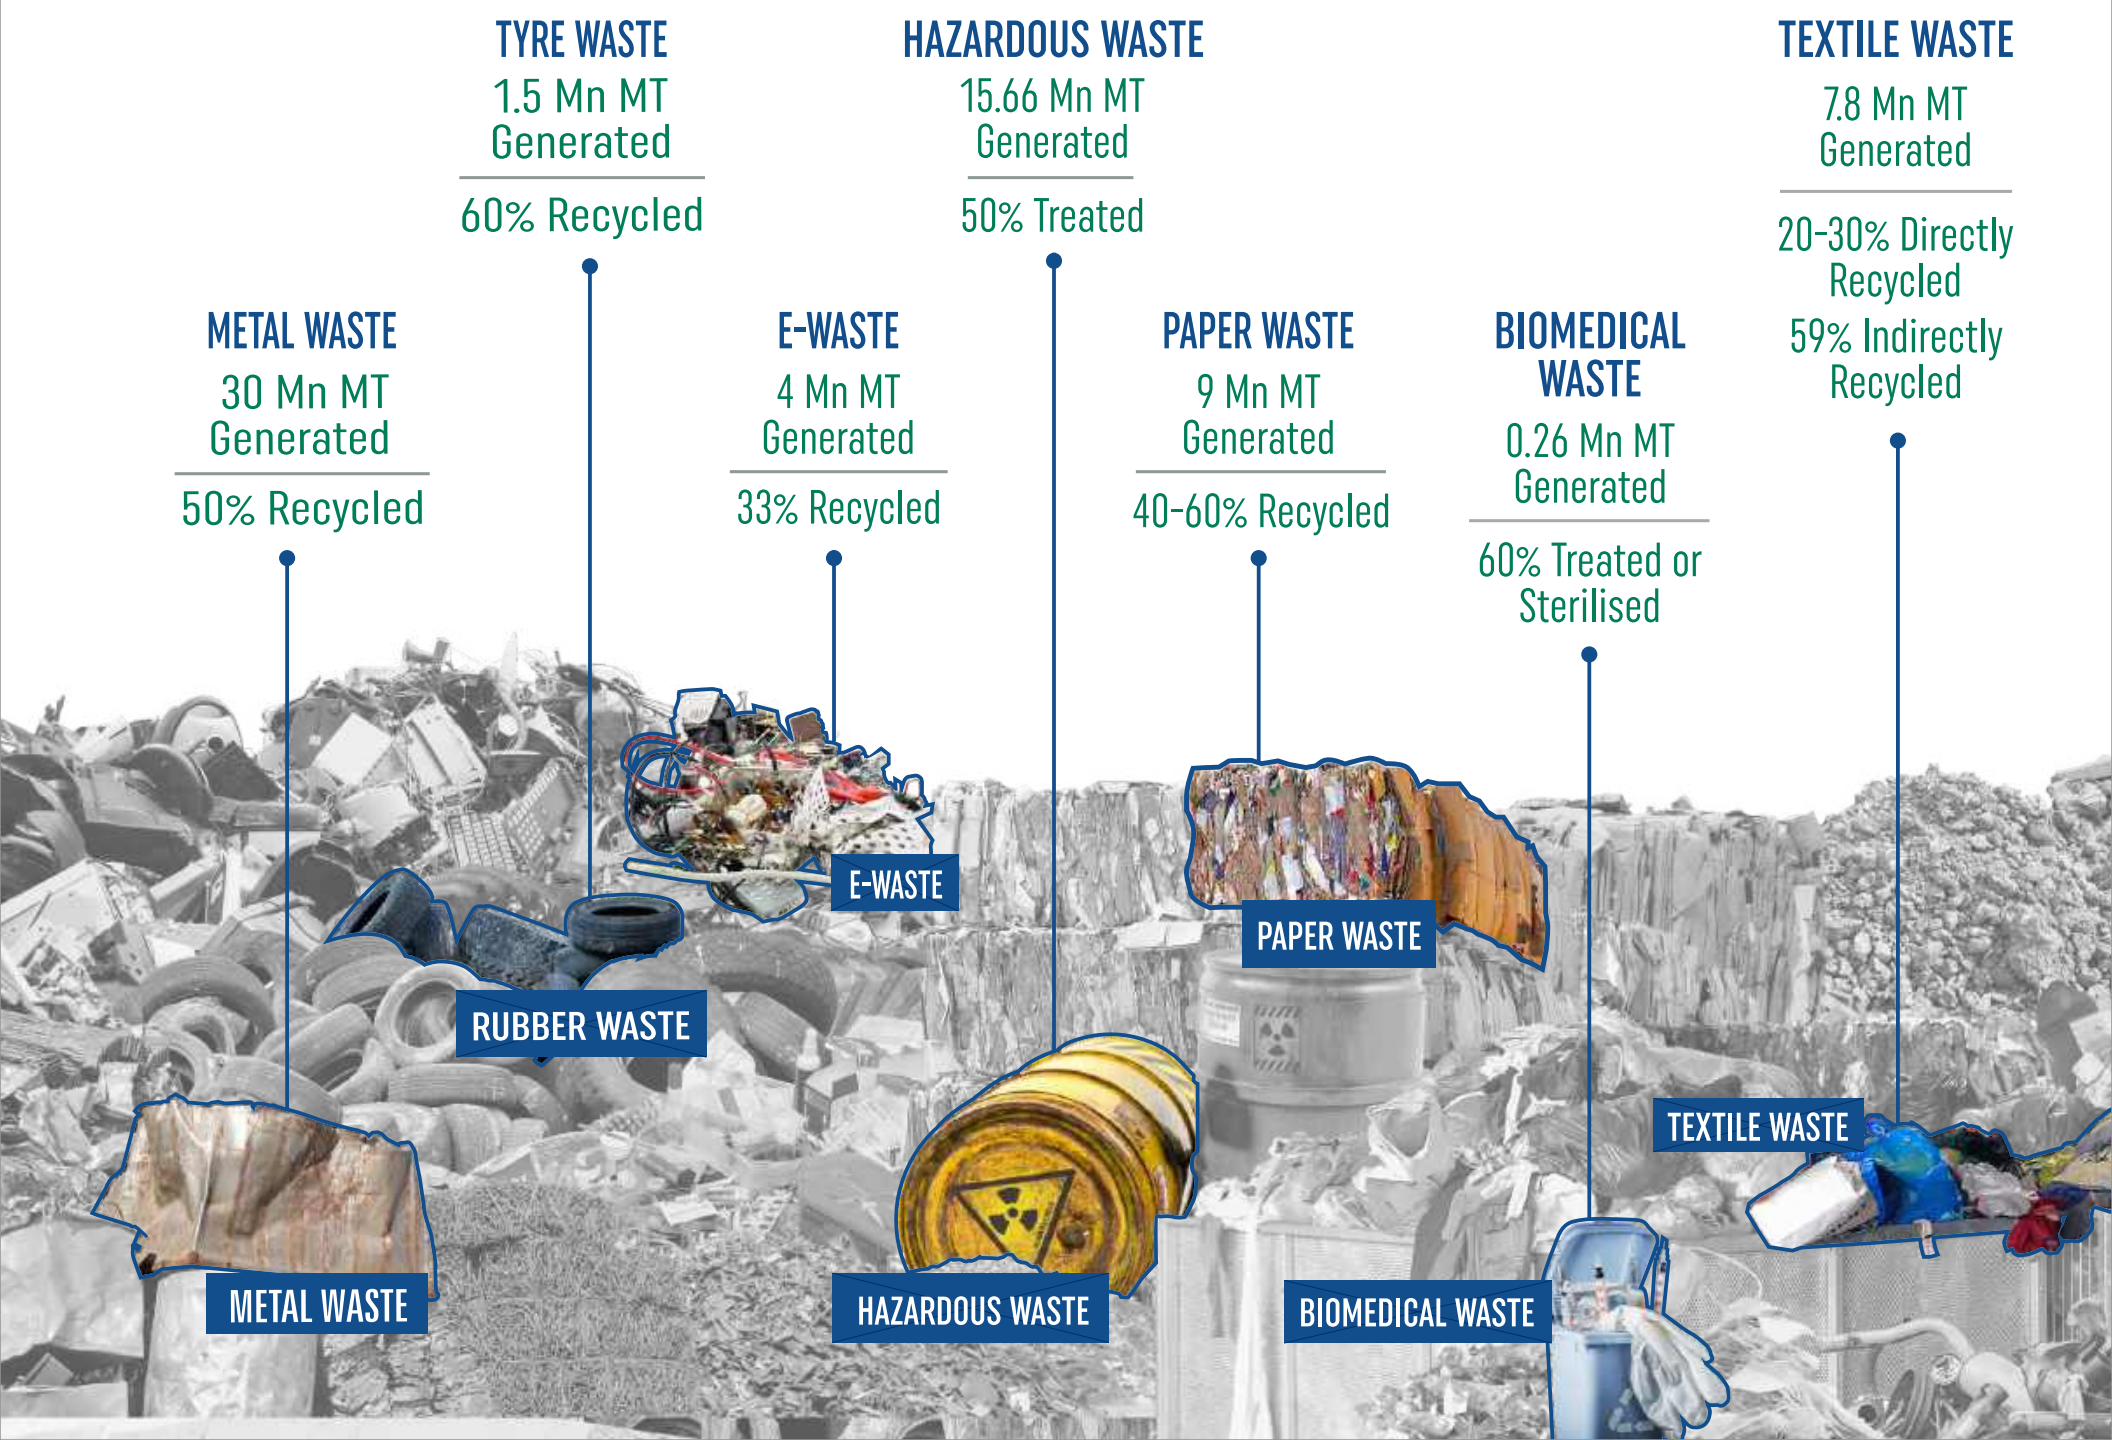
TYRE WASTE
1.5 Mn MT Generated
60% Recycled

HAZARDOUS WASTE
15.66 Mn MT Generated
50% Treated

TEXTILE WASTE
7.8 Mn MT Generated
20-30% Directly Recycled
59% Indirectly Recycled

METAL WASTE
30 Mn MT Generated
50% Recycled

E-WASTE
4 Mn MT Generated
33% Recycled

PAPER WASTE
9 Mn MT Generated
40-60% Recycled

BIOMEDICAL WASTE
0.26 Mn MT Generated
60% Treated or Sterilised

E-WASTE

PAPER WASTE

RUBBER WASTE

TEXTILE WASTE

METAL WASTE

HAZARDOUS WASTE

BIOMEDICAL WASTE